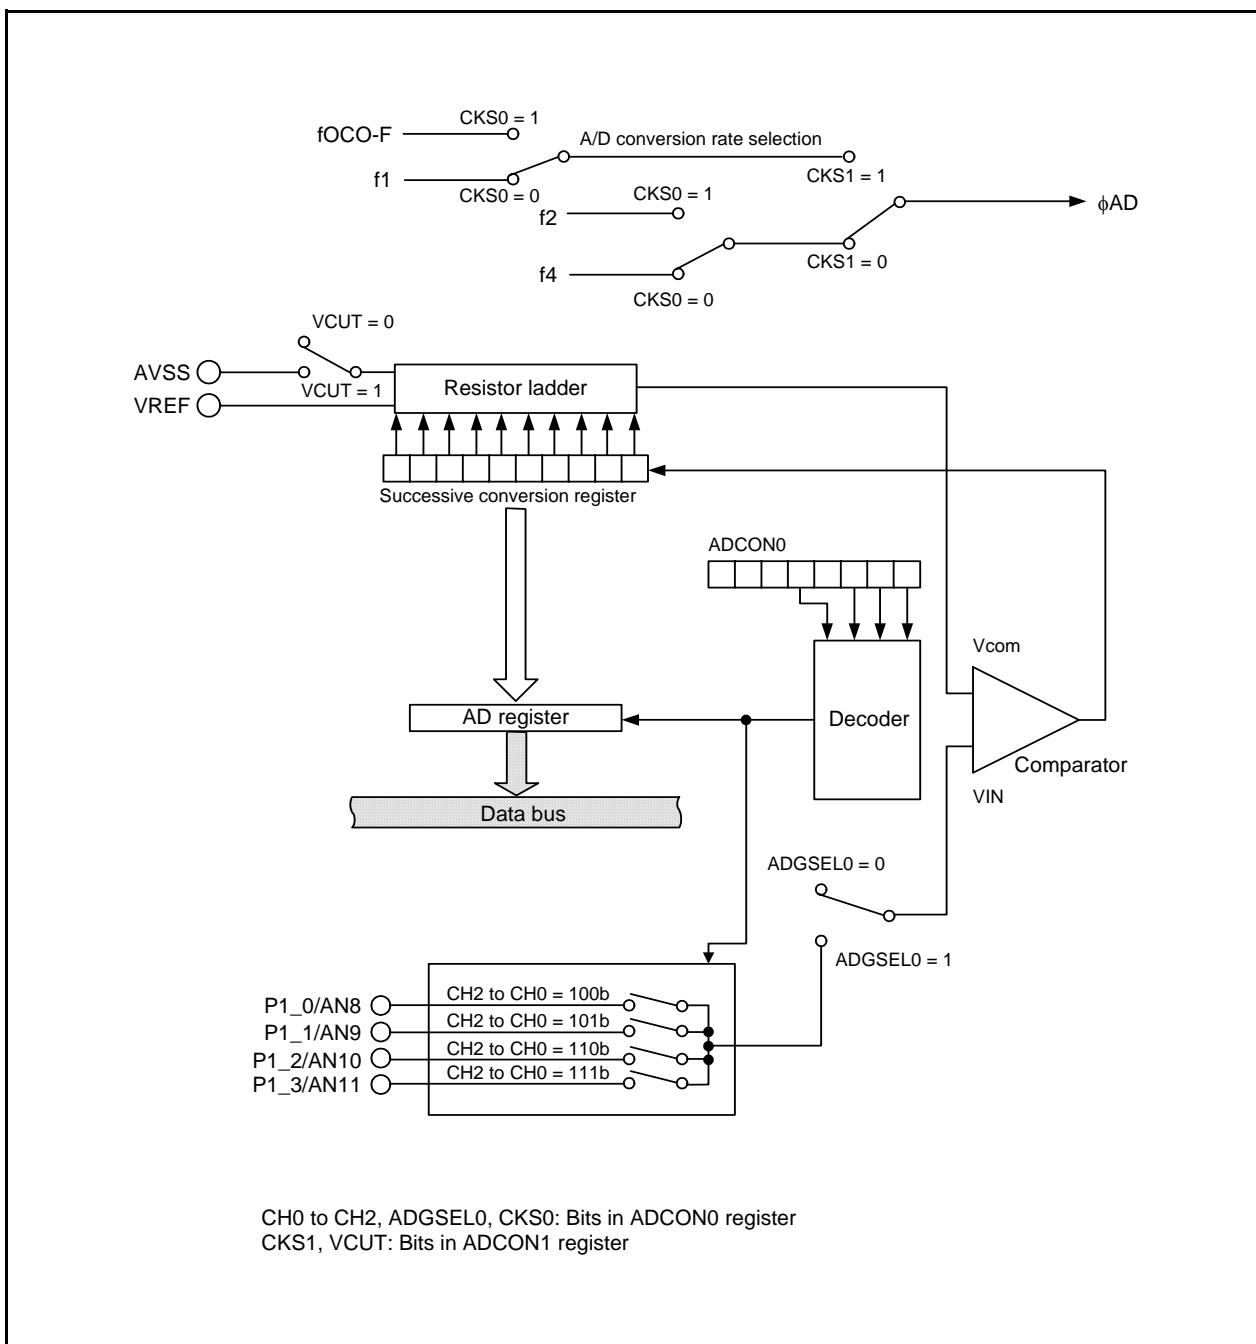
fOCO-F
CKS0 = 1
A/D conversion rate selection
f1
CKS0 = 0
CKS1 = 1
f2
CKS0 = 1
$\phi$AD
f4
CKS1 = 0
CKS0 = 0
VCUT = 0
AVSS
VCUT = 1
Resistor ladder
VREF
Successive conversion register
ADCON0
Vcom
AD register
Decoder
Comparator
Data bus
VIN
ADGSEL0 = 0
ADGSEL0 = 1
P1_0/AN8
CH2 to CH0 = 100b
P1_1/AN9
CH2 to CH0 = 101b
P1_2/AN10
CH2 to CH0 = 110b
P1_3/AN11
CH2 to CH0 = 111b

CH0 to CH2, ADGSEL0, CKS0: Bits in ADCON0 register
CKS1, VCUT: Bits in ADCON1 register